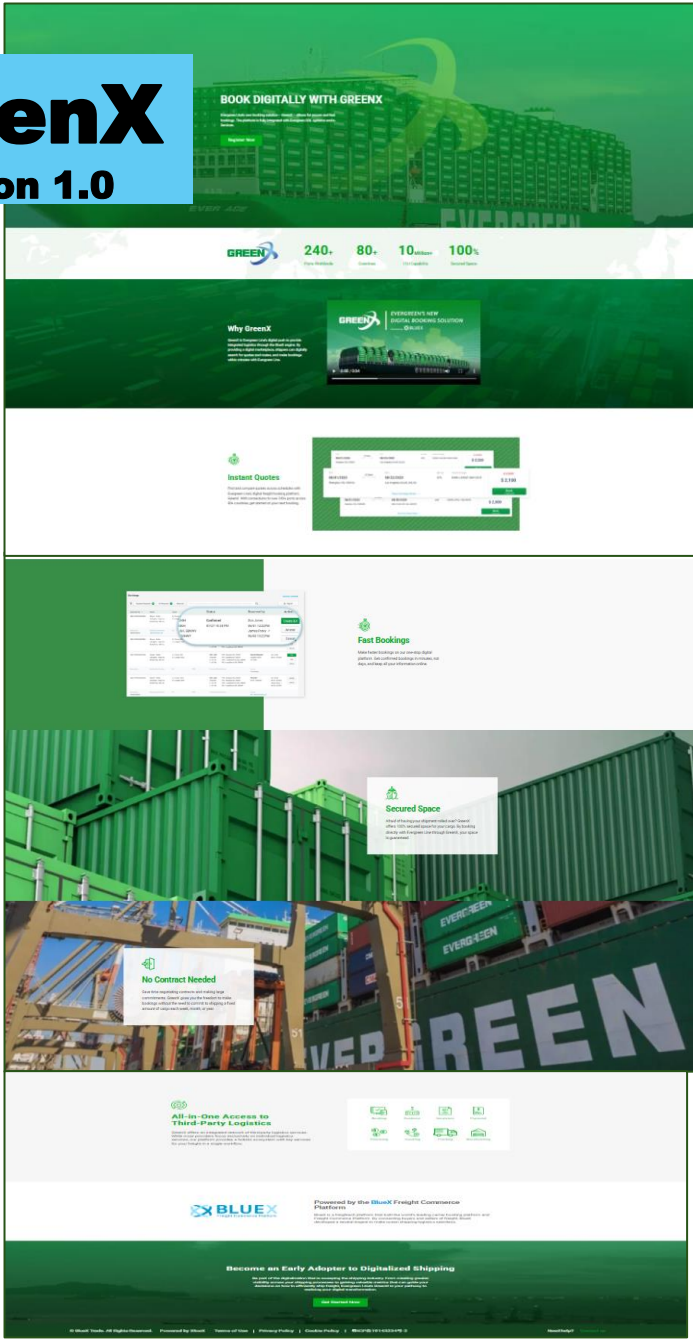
enX
on 1.0

BOOK DIGITALLY WITH GREENX

Register Now

EVERGREEN

GREENX

240+ Ports Worldwide

80+ Countries

10 Million TEU Capability

100% Secured Space

Why GreenX

GREENX EVERGREEN'S NEW DIGITAL BOOKING SOLUTION

Instant Quotes

Fast Bookings

Confirmed

Secured Space

No Contract Needed

EVERGREEN

EVERGREEN

EVERGREEN

All-in-One Access to Third-Party Logistics

BLUEX

Powered by the BlueX Freight Commerce Platform

Become an Early Adopter to Digitalized Shipping

Get Started Now

© BlueX Trade. All Rights Reserved. | Powered by BlueX | Terms of Use | Privacy Policy | Cookie Policy | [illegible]

Need Help?